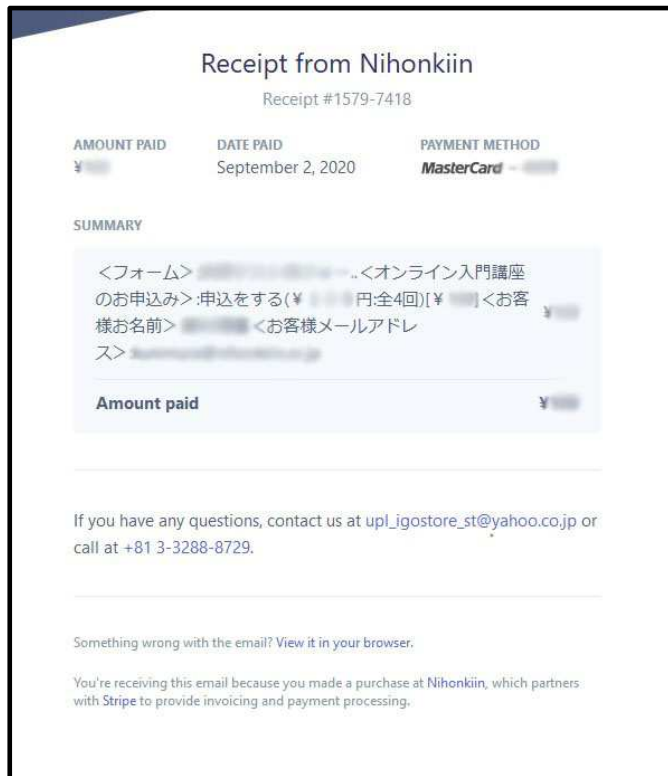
Receipt from Nihonkiin

Receipt #1579-7418

AMOUNT PAID
¥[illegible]

DATE PAID
September 2, 2020

PAYMENT METHOD
MasterCard – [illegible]

SUMMARY

<フォーム> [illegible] ..<オンライン入門講座のお申込み>:申込をする(¥ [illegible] 円:全4回)[¥ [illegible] ]<お客様お名前> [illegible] <お客様メールアドレス> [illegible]

¥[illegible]

Amount paid ¥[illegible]

If you have any questions, contact us at upl_igostore_st@yahoo.co.jp or call at +81 3-3288-8729.

Something wrong with the email? View it in your browser.

You're receiving this email because you made a purchase at Nihonkiin, which partners with Stripe to provide invoicing and payment processing.